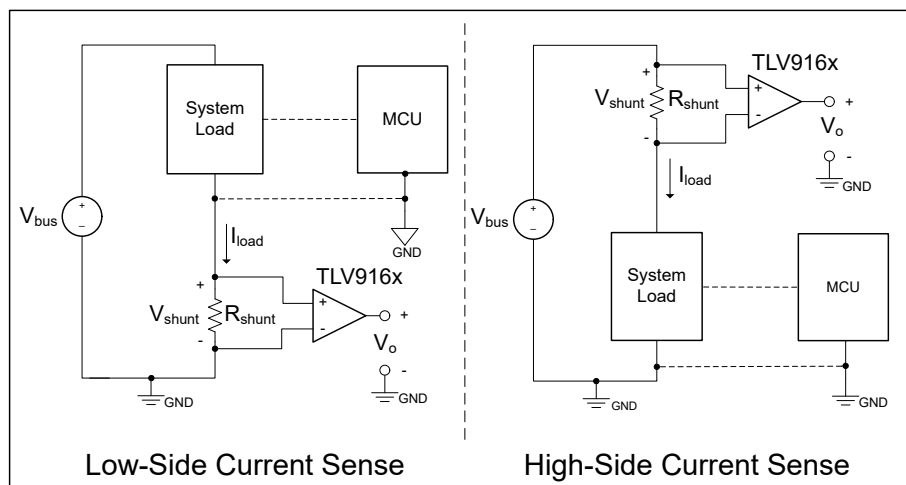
System Load

MCU

$V_{bus}$

+

−

GND

$I_{load}$

TLV916x

+

$V_{shunt}$

$R_{shunt}$

-

+

-

+

$V_o$

-

GND

Low-Side Current Sense

$V_{bus}$

+

−

+

$V_{shunt}$

$R_{shunt}$

-

TLV916x

+

-

+

$V_o$

-

GND

$I_{load}$

System Load

MCU

GND

GND

High-Side Current Sense